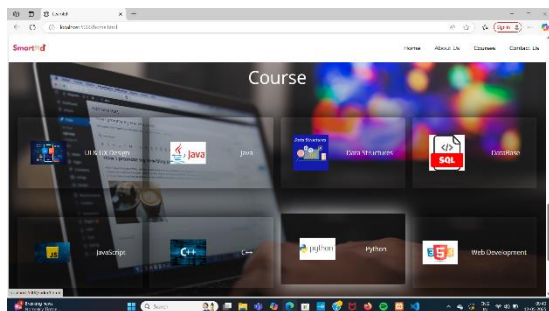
Course

localhost:3000/home.html

SmartEd

Home
About Us
Courses
Contact Us

Course

UI & UX Design
java
Java
Data Structures
Data Structures
SQL
DataBase
JS
JavaScript
C++
C++
python
Python
Web Development